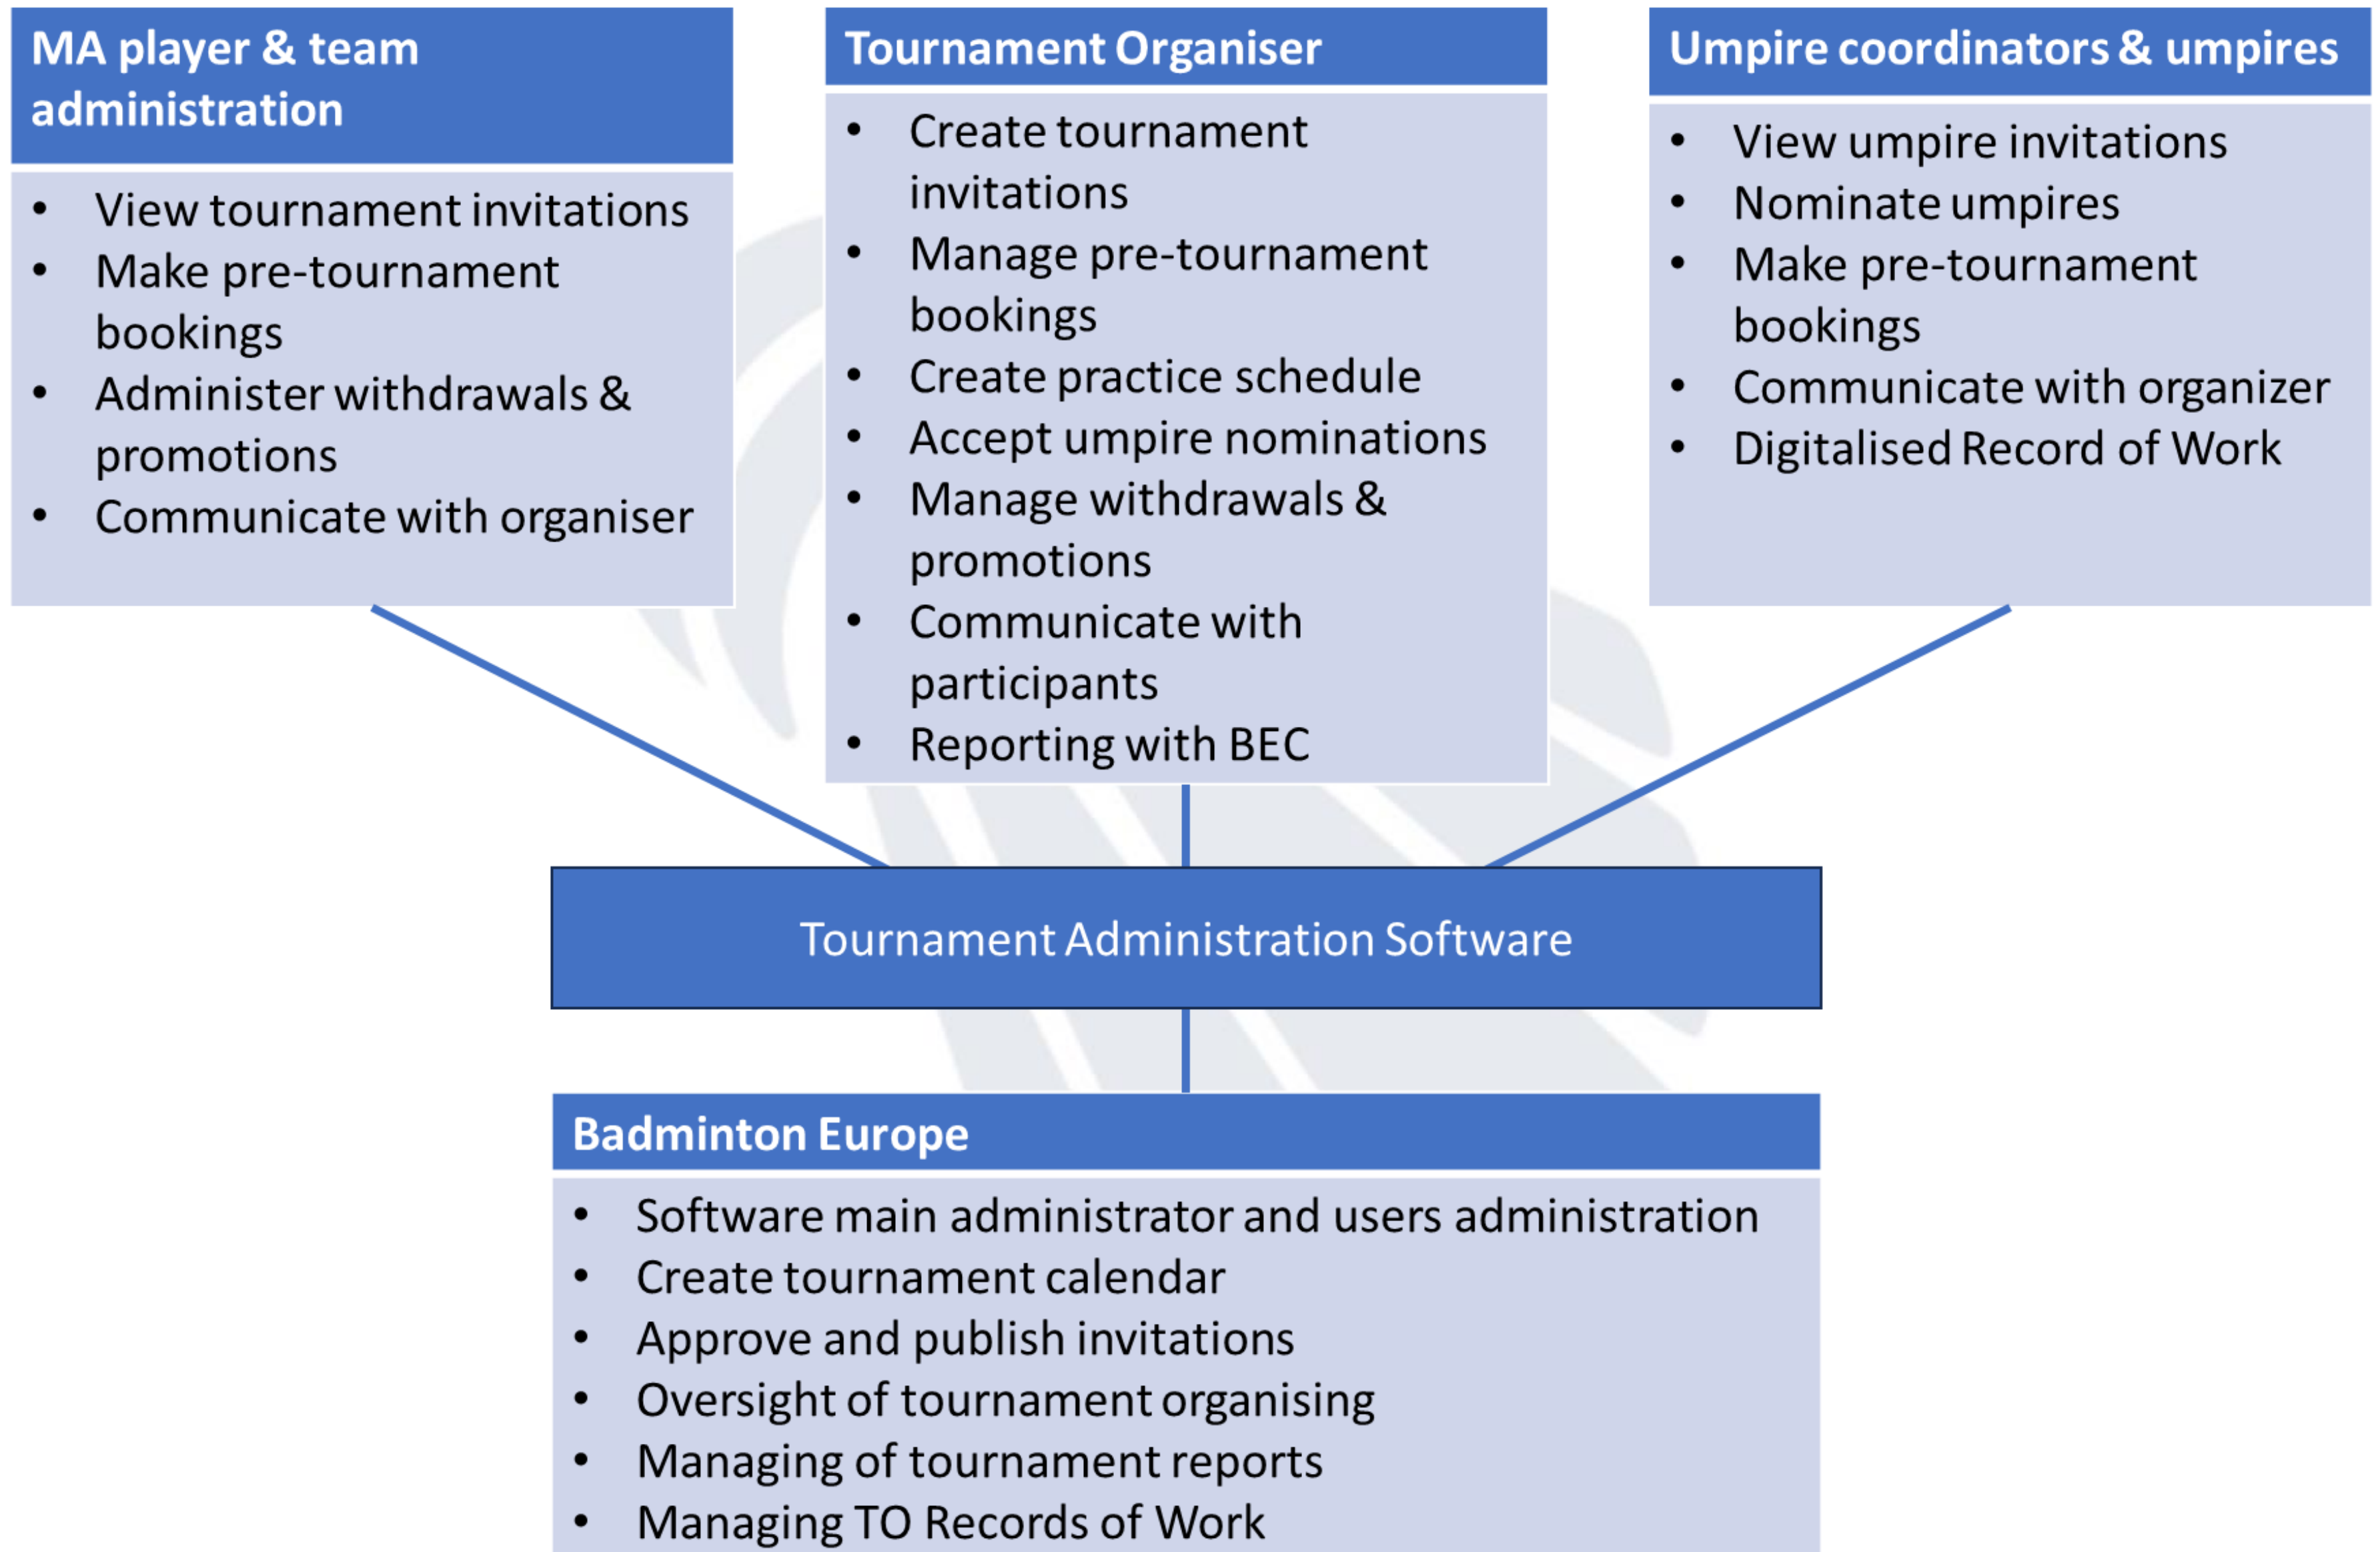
MA player & team administration

- View tournament invitations
- Make pre-tournament bookings
- Administer withdrawals & promotions
- Communicate with organiser

Tournament Organiser

- Create tournament invitations
- Manage pre-tournament bookings
- Create practice schedule
- Accept umpire nominations
- Manage withdrawals & promotions
- Communicate with participants
- Reporting with BEC

Umpire coordinators & umpires

- View umpire invitations
- Nominate umpires
- Make pre-tournament bookings
- Communicate with organizer
- Digitalised Record of Work

Tournament Administration Software

Badminton Europe

- Software main administrator and users administration
- Create tournament calendar
- Approve and publish invitations
- Oversight of tournament organising
- Managing of tournament reports
- Managing TO Records of Work